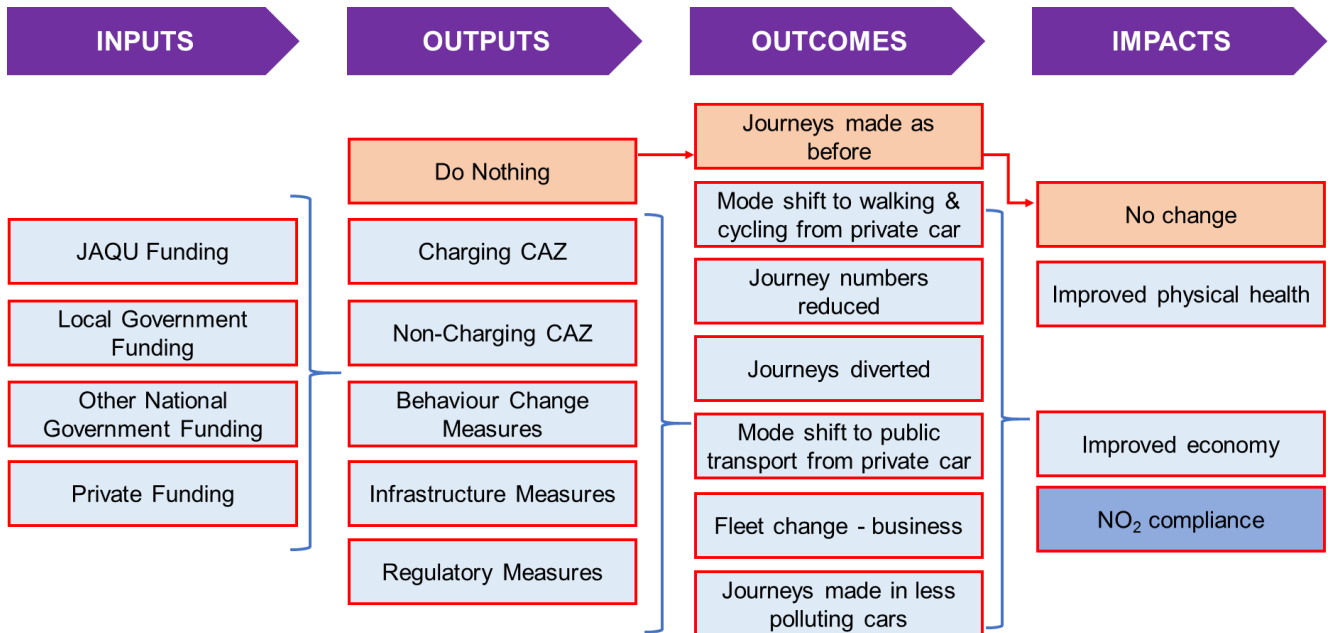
INPUTS

OUTPUTS

OUTCOMES

IMPACTS

JAQU Funding

Local Government Funding

Other National Government Funding

Private Funding

Do Nothing

Charging CAZ

Non-Charging CAZ

Behaviour Change Measures

Infrastructure Measures

Regulatory Measures

Journeys made as before

Mode shift to walking & cycling from private car

Journey numbers reduced

Journeys diverted

Mode shift to public transport from private car

Fleet change - business

Journeys made in less polluting cars

No change

Improved physical health

Improved economy

$NO_2$ compliance